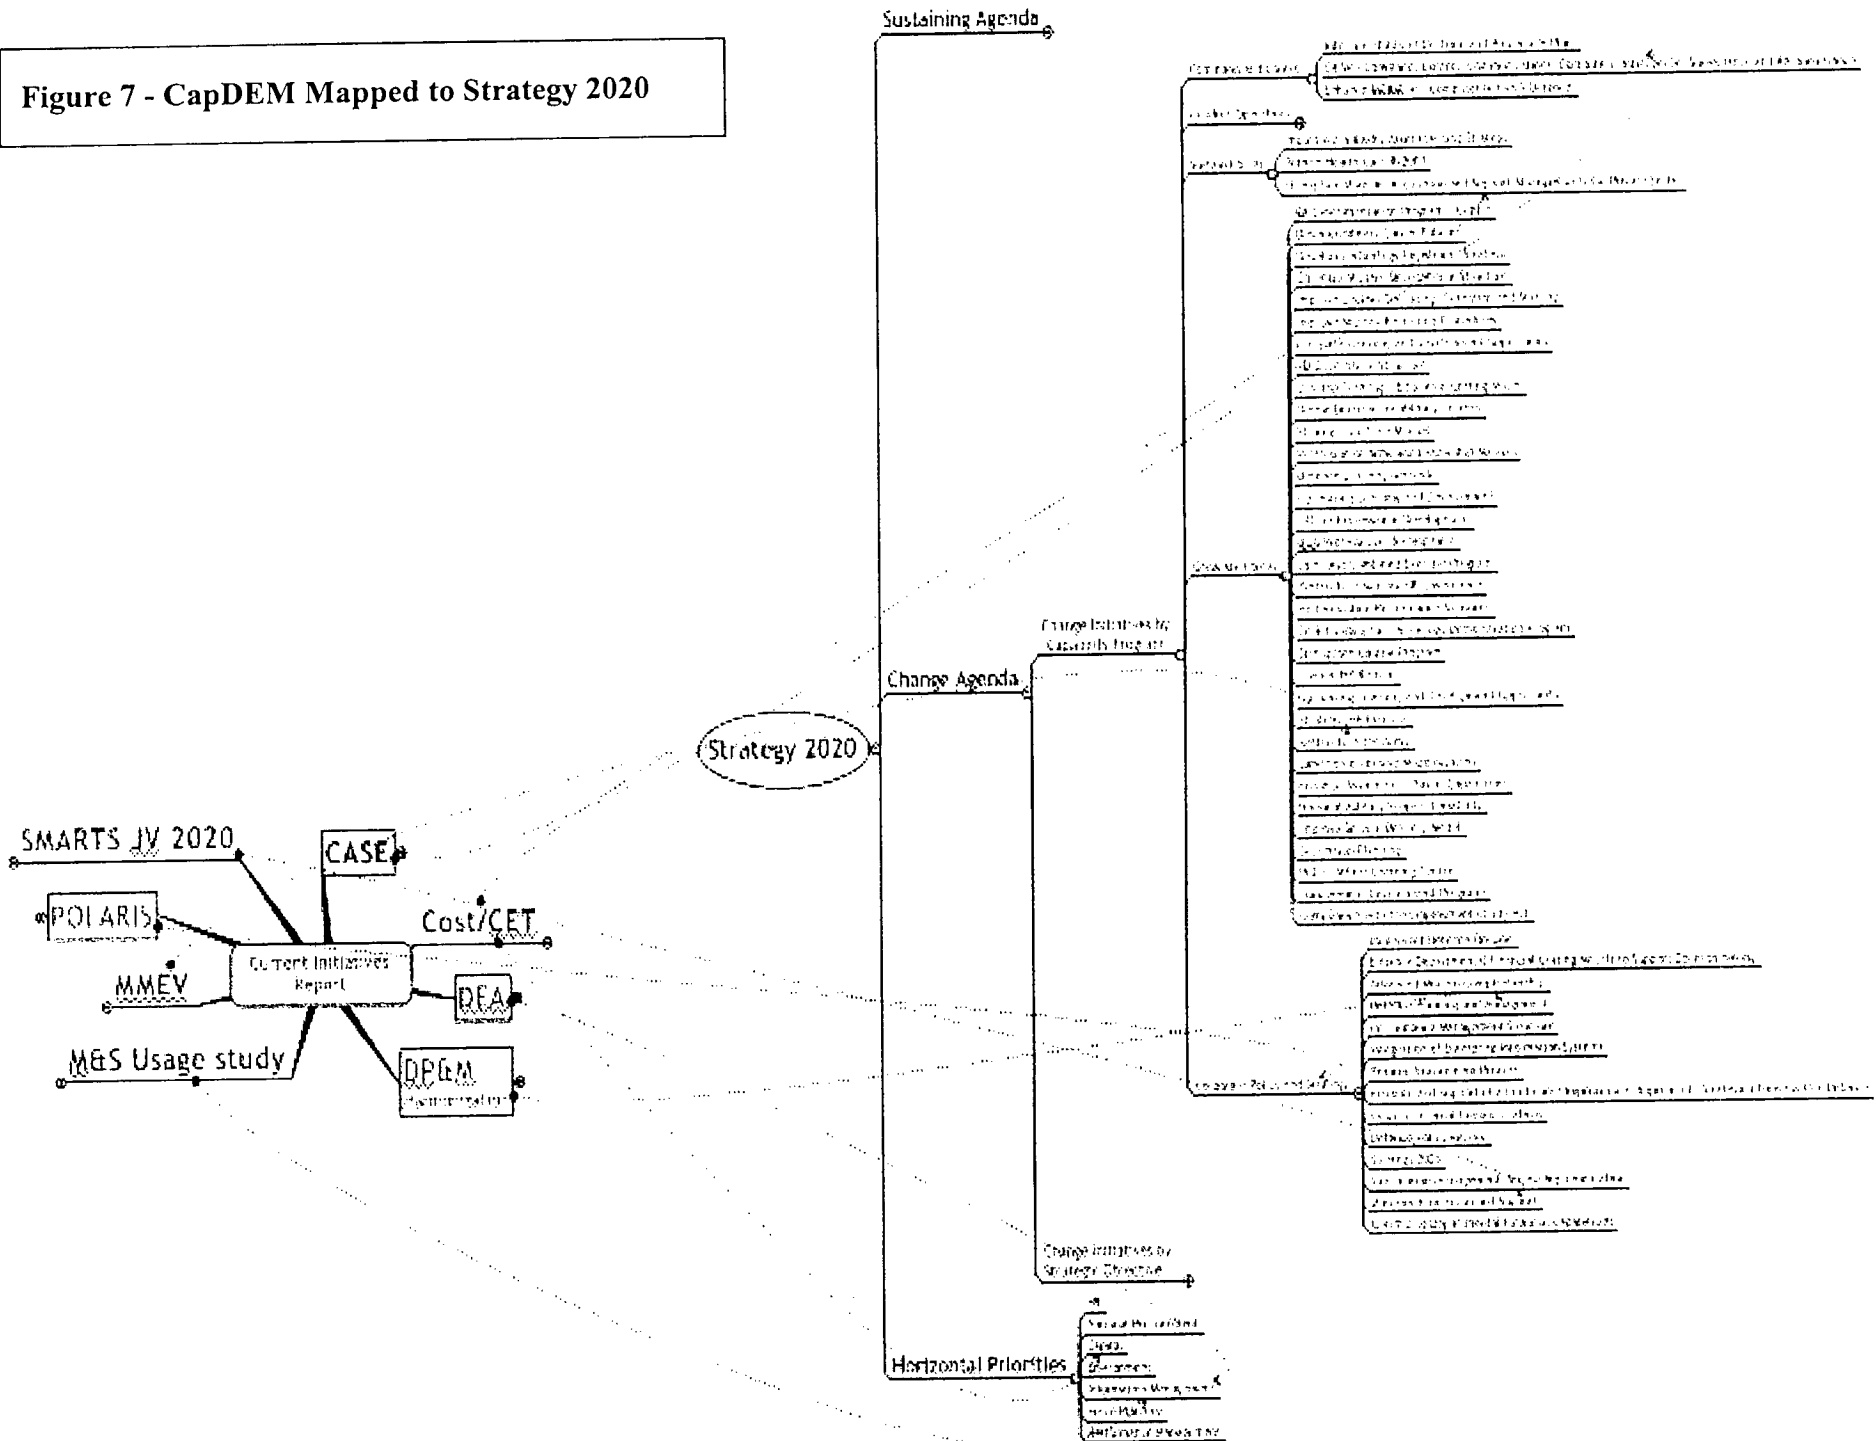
Figure 7 - CapDEM Mapped to Strategy 2020

Sustaining Agenda

Change Agenda

Change Initiatives by Capability Program

Change Initiatives by Strategic Objective

Horizontal Priorities

Strategy 2020

SMARTS JV 2020

CASE

POLARIS

Cost/CET

MMEV

Current Initiatives Report

DEA

M&S Usage study

DPEM

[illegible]